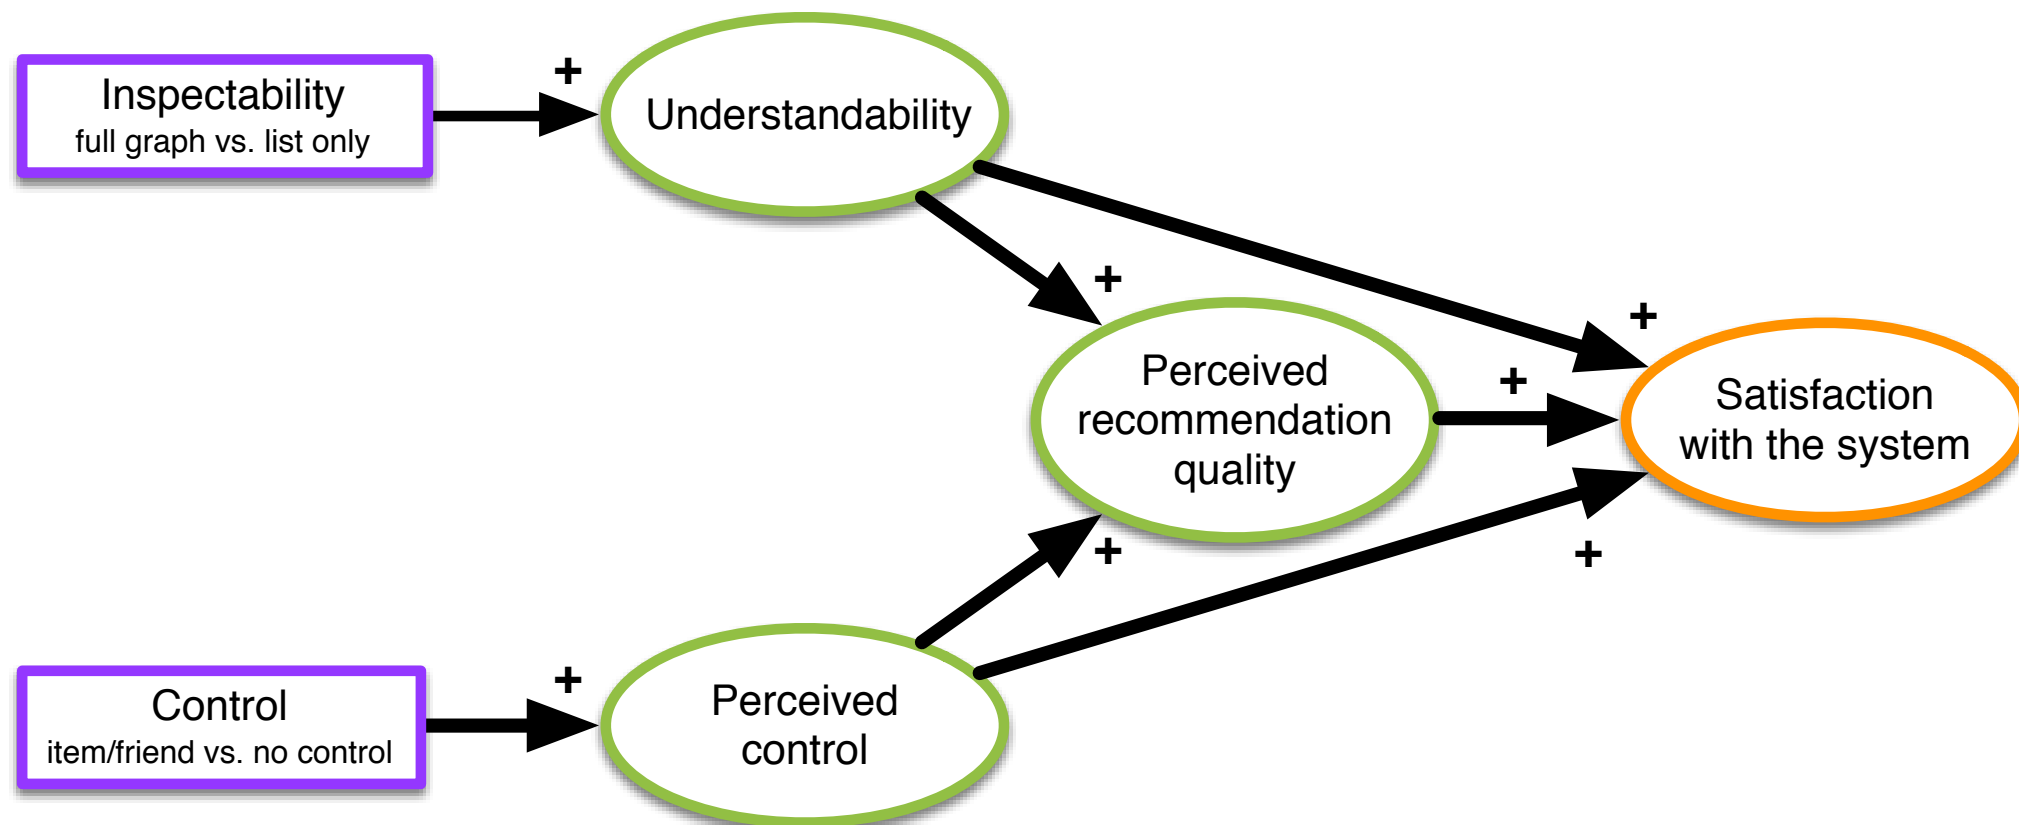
Inspectability
full graph vs. list only

+

Understandability

+

+

Perceived recommendation quality

+

Satisfaction with the system

+

+

Control
item/friend vs. no control

+

Perceived control

+